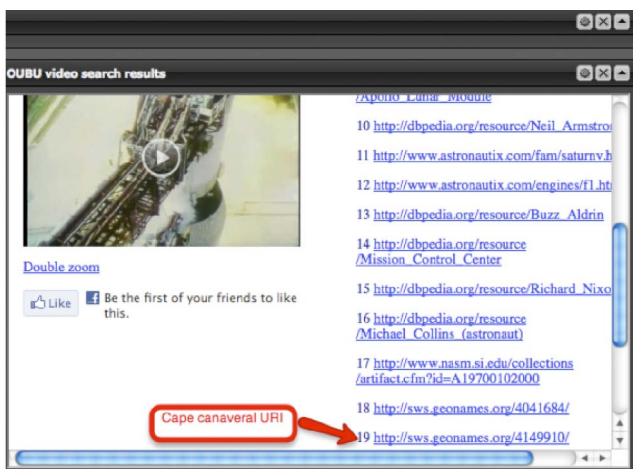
OUBU video search results

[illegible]/Apollo_Lunar_Module

10 http://dbpedia.org/resource/Neil_Armstro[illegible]

11 http://www.astronautix.com/fam/saturnv.h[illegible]

12 http://www.astronautix.com/engines/f1.ht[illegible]

13 http://dbpedia.org/resource/Buzz_Aldrin

14 http://dbpedia.org/resource/Mission_Control_Center

15 http://dbpedia.org/resource/Richard_Nixo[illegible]

16 http://dbpedia.org/resource/Michael_Collins_(astronaut)

17 http://www.nasm.si.edu/collections/artifact.cfm?id=A19700102000

18 http://sws.geonames.org/4041684/

19 http://sws.geonames.org/4149910/

Double zoom

Like Be the first of your friends to like this.

Cape canaveral URI